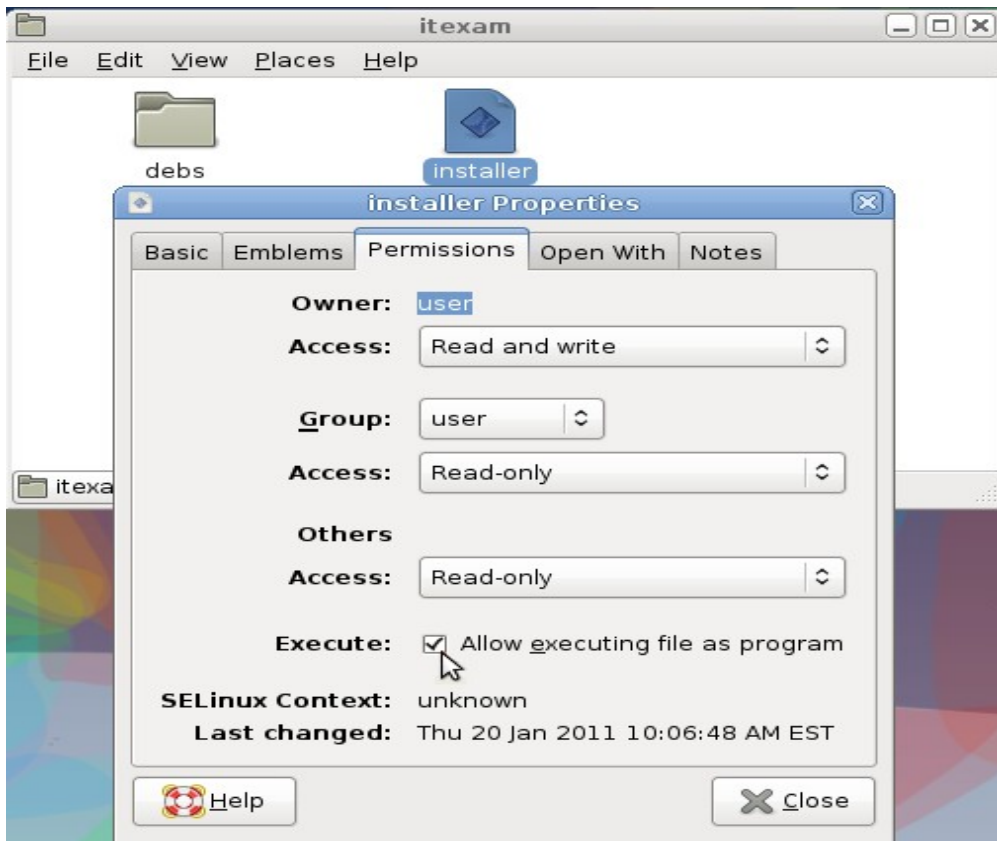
itexam

File Edit View Places Help

debs

installer

installer Properties

Basic Emblems Permissions Open With Notes

Owner: user

Access: Read and write

Group: user

Access: Read-only

Others

Access: Read-only

Execute: Allow executing file as program

SELinux Context: unknown

Last changed: Thu 20 Jan 2011 10:06:48 AM EST

Help

Close

itexa